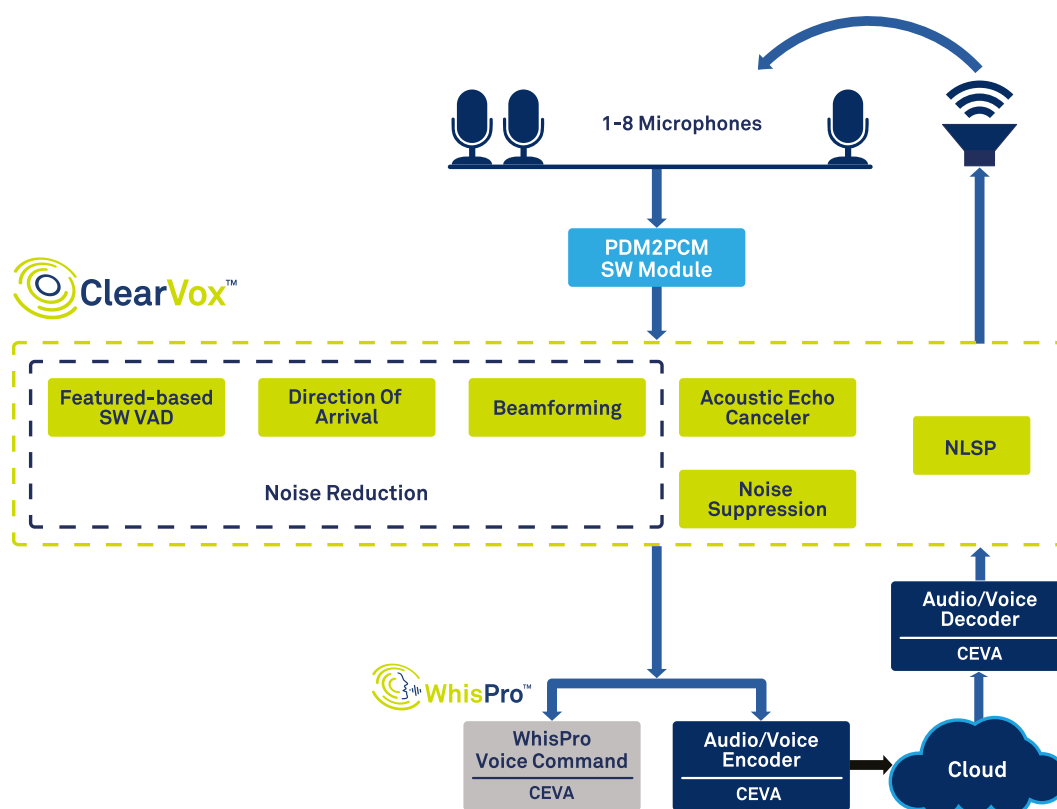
1-8 Microphones

PDM2PCM SW Module

ClearVox™

Featured-based SW VAD

Direction Of Arrival

Beamforming

Noise Reduction

Acoustic Echo Canceler

Noise Suppression

NLSP

Audio/Voice Decoder

CEVA

WhisPro™

WhisPro Voice Command

CEVA

Audio/Voice Encoder

CEVA

Cloud